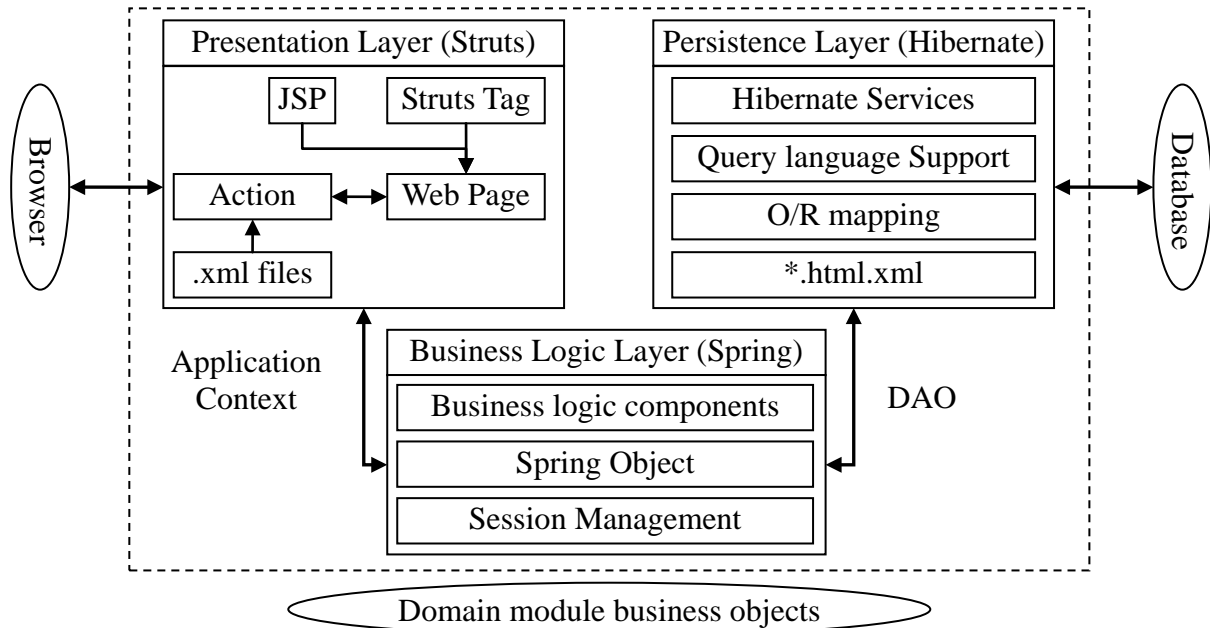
Browser

Presentation Layer (Struts)

JSP

Struts Tag

Action

Web Page

.xml files

Persistence Layer (Hibernate)

Hibernate Services

Query language Support

O/R mapping

*.html.xml

Database

Application Context

Business Logic Layer (Spring)

Business logic components

Spring Object

Session Management

DAO

Domain module business objects